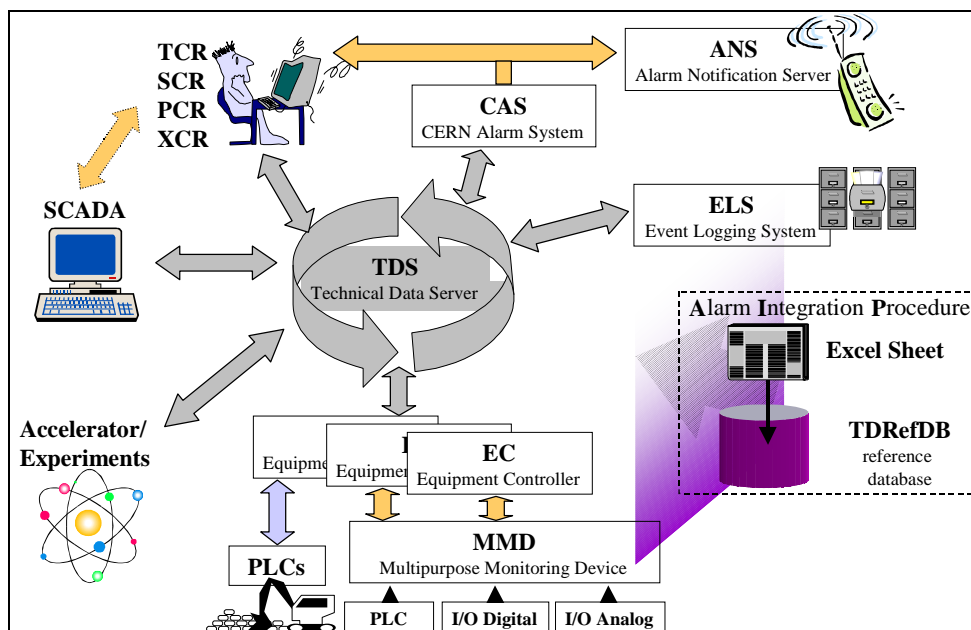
TCR
SCR
PCR
XCR

CAS
CERN Alarm System

ANS
Alarm Notification Server

SCADA

TDS
Technical Data Server

ELS
Event Logging System

Alarm Integration Procedure

Excel Sheet

TDRefDB
reference
database

Accelerator/
Experiments

Equipme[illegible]

E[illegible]
Equipmen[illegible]

EC
Equipment Controller

PLCs

MMD
Multipurpose Monitoring Device

PLC

I/O Digital

I/O Analog